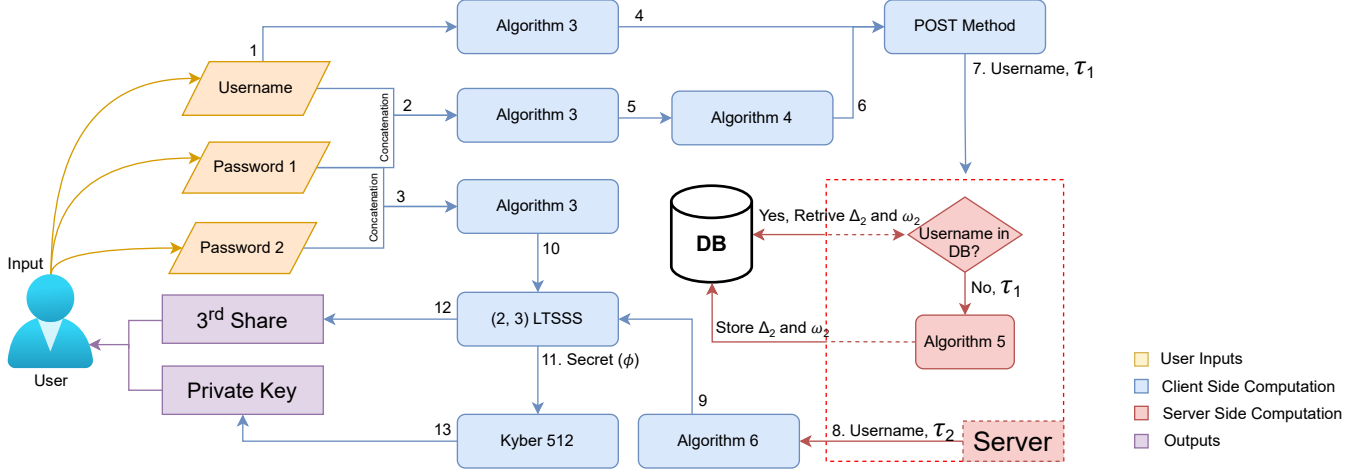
Algorithm 3

4

POST Method

1

Username

Concatenation

2

Algorithm 3

5

Algorithm 4

6

7. Username, $\tau_1$

Password 1

Concatenation

3

Algorithm 3

DB

Yes, Retrive $\Delta_2$ and $\omega_2$

Username in DB?

Input

Password 2

10

No, $\tau_1$

3$^{rd}$ Share

12

(2, 3) LTSSS

Store $\Delta_2$ and $\omega_2$

Algorithm 5

User

11. Secret ($\phi$)

User Inputs

Client Side Computation

Private Key

9

Server Side Computation

13

Kyber 512

Algorithm 6

8. Username, $\tau_2$

Server

Outputs